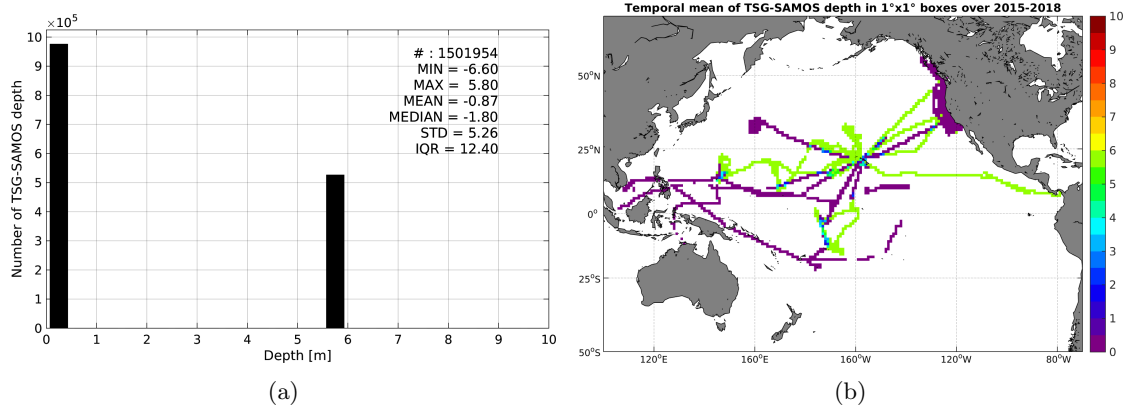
$\times10^5$

Number of TSG-SAMOS depth

10
9
8
7
6
5
4
3
2
1
0

# : 1501954
MIN = -6.60
MAX = 5.80
MEAN = -0.87
MEDIAN = -1.80
STD = 5.26
IQR = 12.40

0 1 2 3 4 5 6 7 8 9 10
Depth [m]

(a)

Temporal mean of TSG-SAMOS depth in 1°x1° boxes over 2015-2018

50°N
25°N
0°
25°S
50°S

120°E 160°E 160°W 120°W 80°W

10
9
8
7
6
5
4
3
2
1
0

(b)